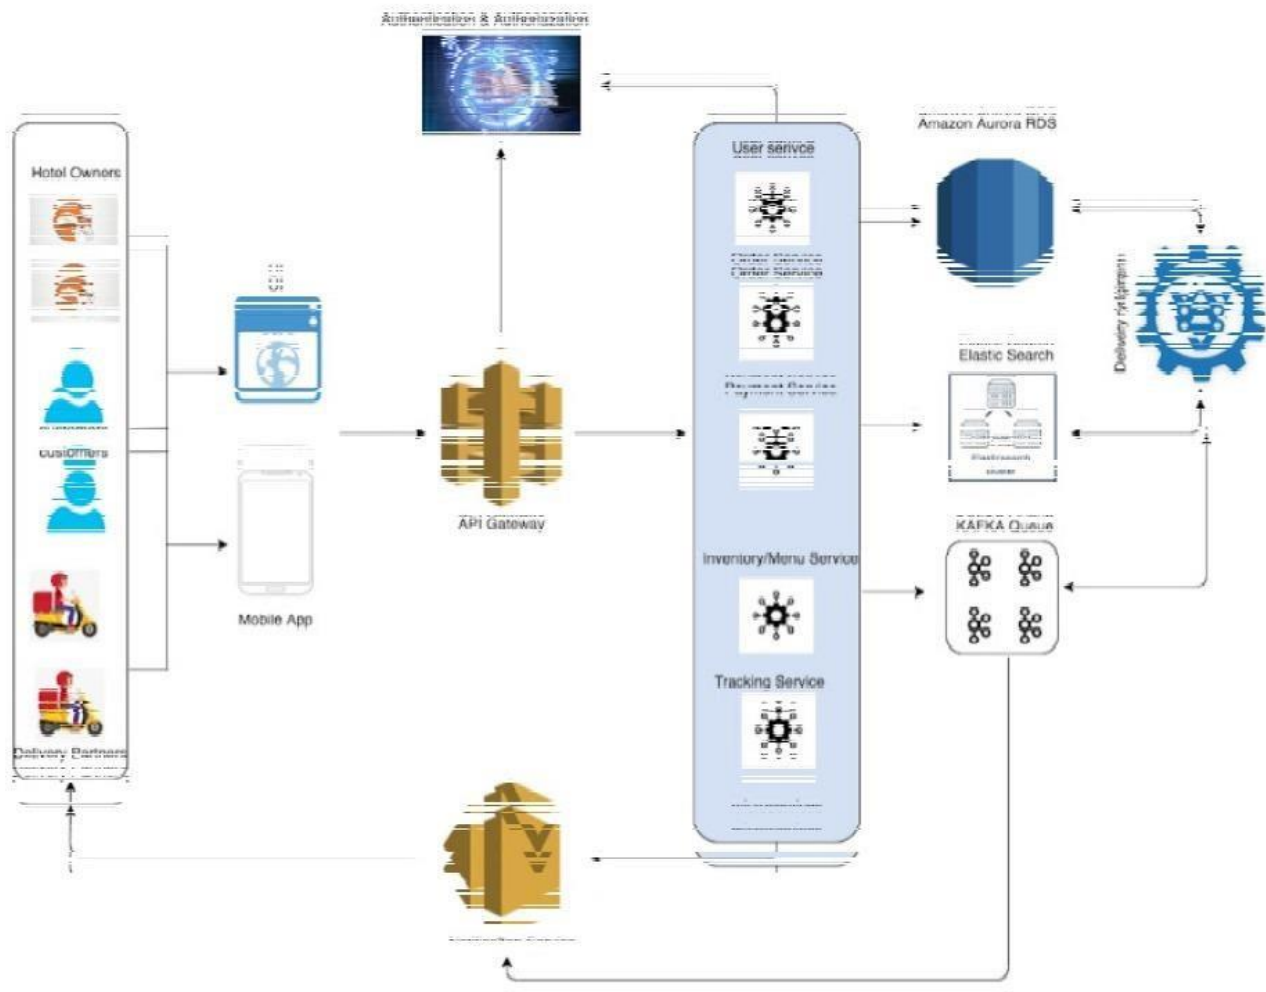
Authentication & Authorization

Hotel Owners

customers

Delivery Partners

UI

Mobile App

API Gateway

User service

Order Service

Payment Service

Inventory/Menu Service

Tracking Service

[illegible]

Amazon Aurora RDS

Elastic Search

Elasticsearch cluster

KAFKA Queue

Delivery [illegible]

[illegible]